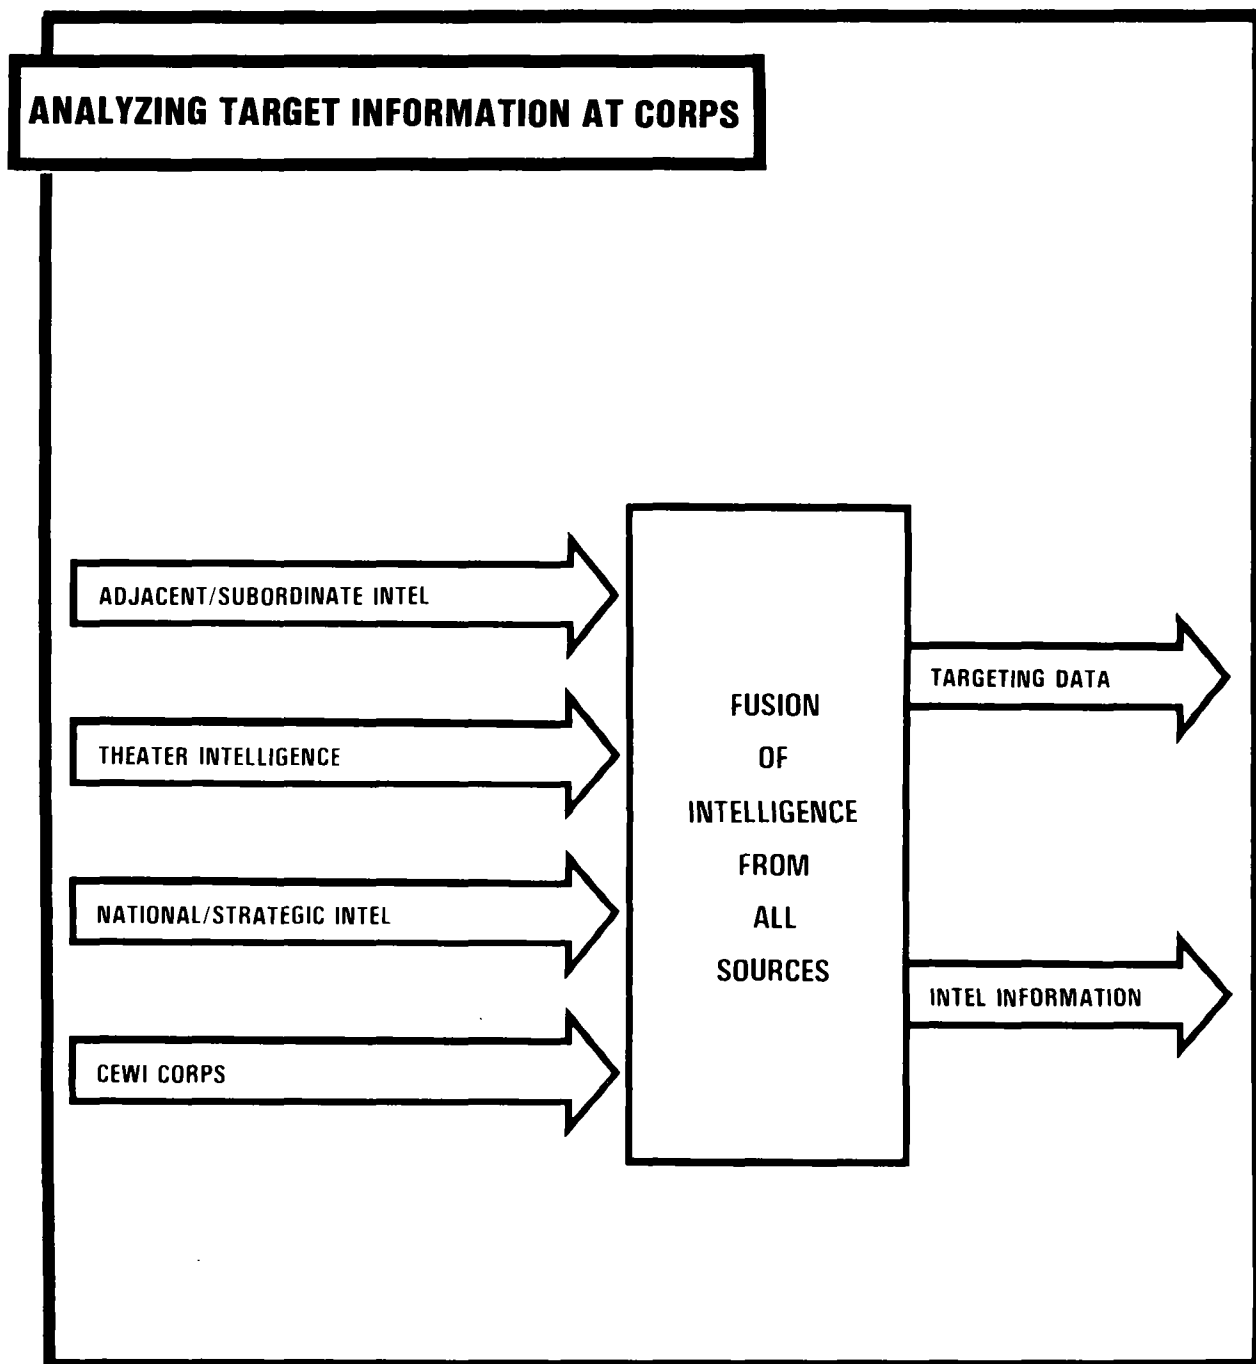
ANALYZING TARGET INFORMATION AT CORPS

ADJACENT/SUBORDINATE INTEL

THEATER INTELLIGENCE

NATIONAL/STRATEGIC INTEL

CEWI CORPS

FUSION
OF
INTELLIGENCE
FROM
ALL
SOURCES

TARGETING DATA

INTEL INFORMATION